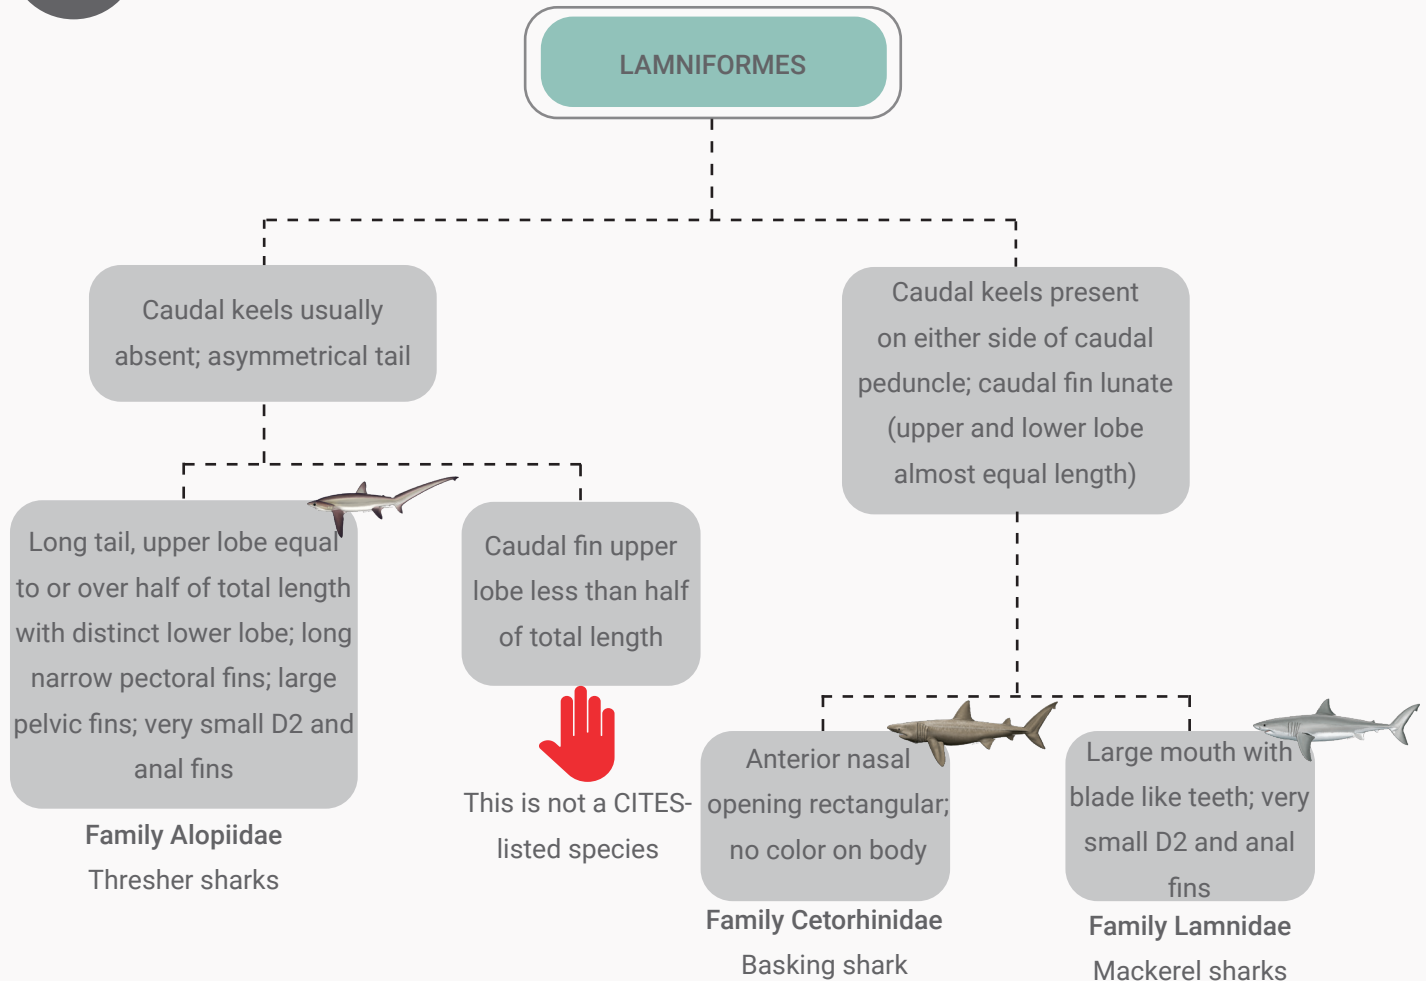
LAMNIFORMES

Caudal keels usually absent; asymmetrical tail

Caudal keels present on either side of caudal peduncle; caudal fin lunate (upper and lower lobe almost equal length)

Long tail, upper lobe equal to or over half of total length with distinct lower lobe; long narrow pectoral fins; large pelvic fins; very small D2 and anal fins

Family Alopiidae
Thresher sharks

Caudal fin upper lobe less than half of total length

This is not a CITES-listed species

Anterior nasal opening rectangular; no color on body

Family Cetorhinidae
Basking shark

Large mouth with blade like teeth; very small D2 and anal fins

Family Lamnidae
Mackerel sharks